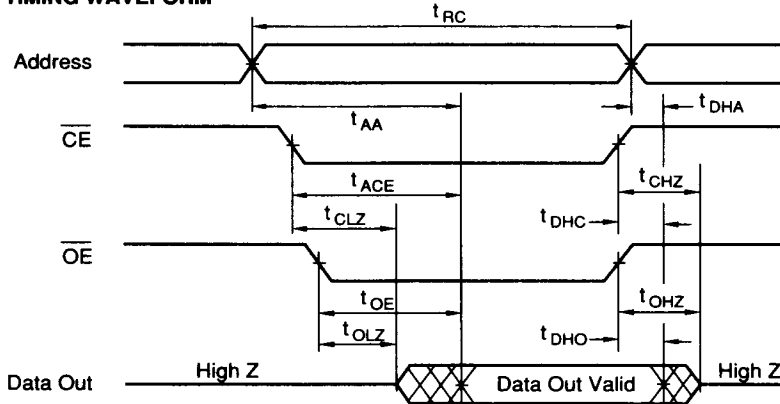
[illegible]IMING WAVEFORM

$t_{RC}$

Address

$t_{AA}$

$t_{DHA}$

$\overline{CE}$

$t_{ACE}$

$t_{CHZ}$

$t_{CLZ}$

$t_{DHC}$

$\overline{OE}$

$t_{OE}$

$t_{OHZ}$

$t_{OLZ}$

$t_{DHO}$

Data Out

High Z

Data Out Valid

High Z